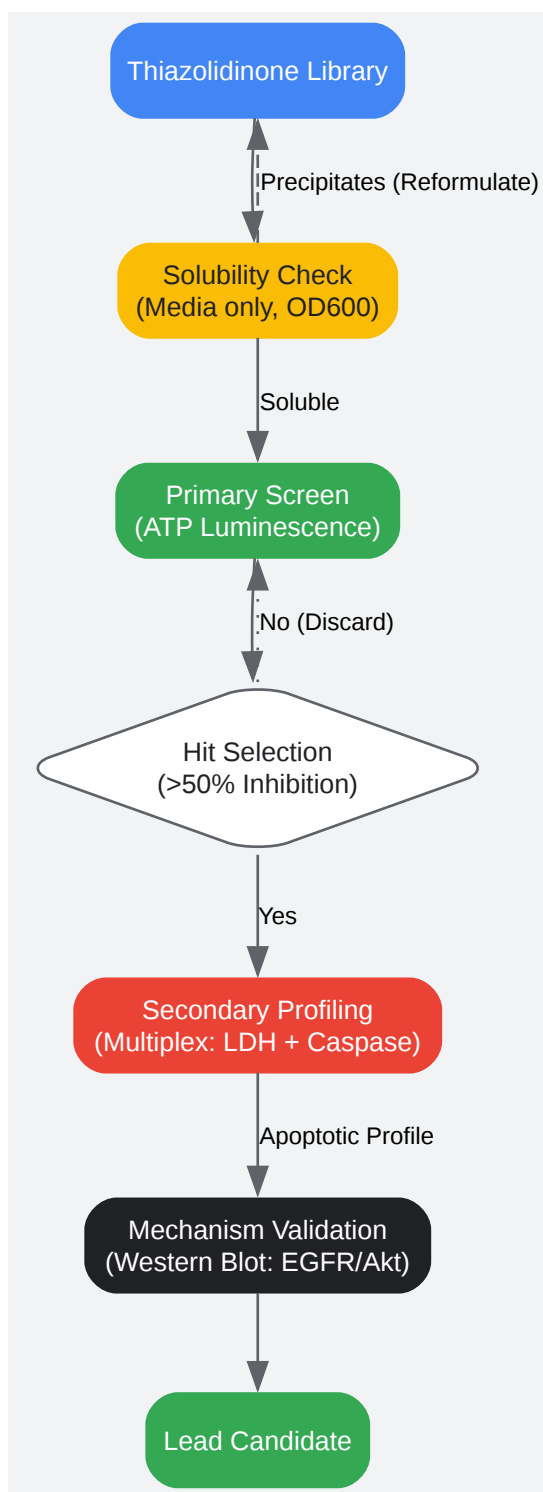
Thiazolidinone Library

Precipitates (Reformulate)

Solubility Check
(Media only, OD600)

Soluble

Primary Screen
(ATP Luminescence)

No (Discard)

Hit Selection
(>50% Inhibition)

Yes

Secondary Profiling
(Multiplex: LDH + Caspase)

Apoptotic Profile

Mechanism Validation
(Western Blot: EGFR/Akt)

Lead Candidate